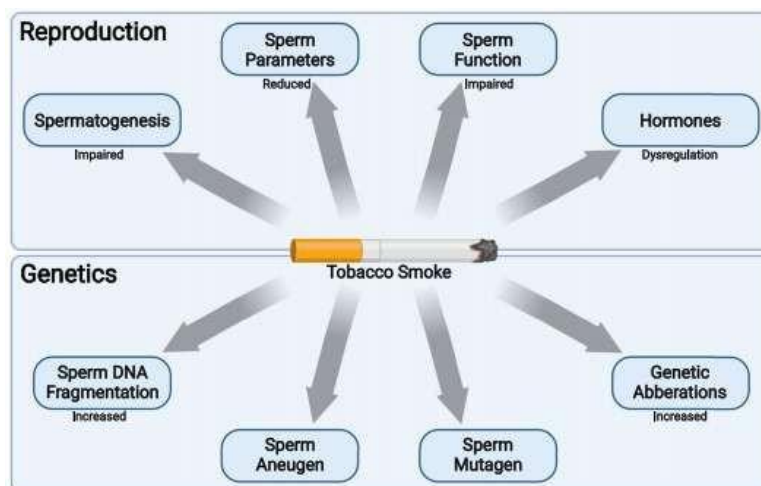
Reproduction

Spermatogenesis
Impaired

Sperm Parameters
Reduced

Sperm Function
Impaired

Hormones
Dysregulation

Tobacco Smoke

Genetics

Sperm DNA Fragmentation
Increased

Sperm Aneugen

Sperm Mutagen

Genetic Abberations
Increased